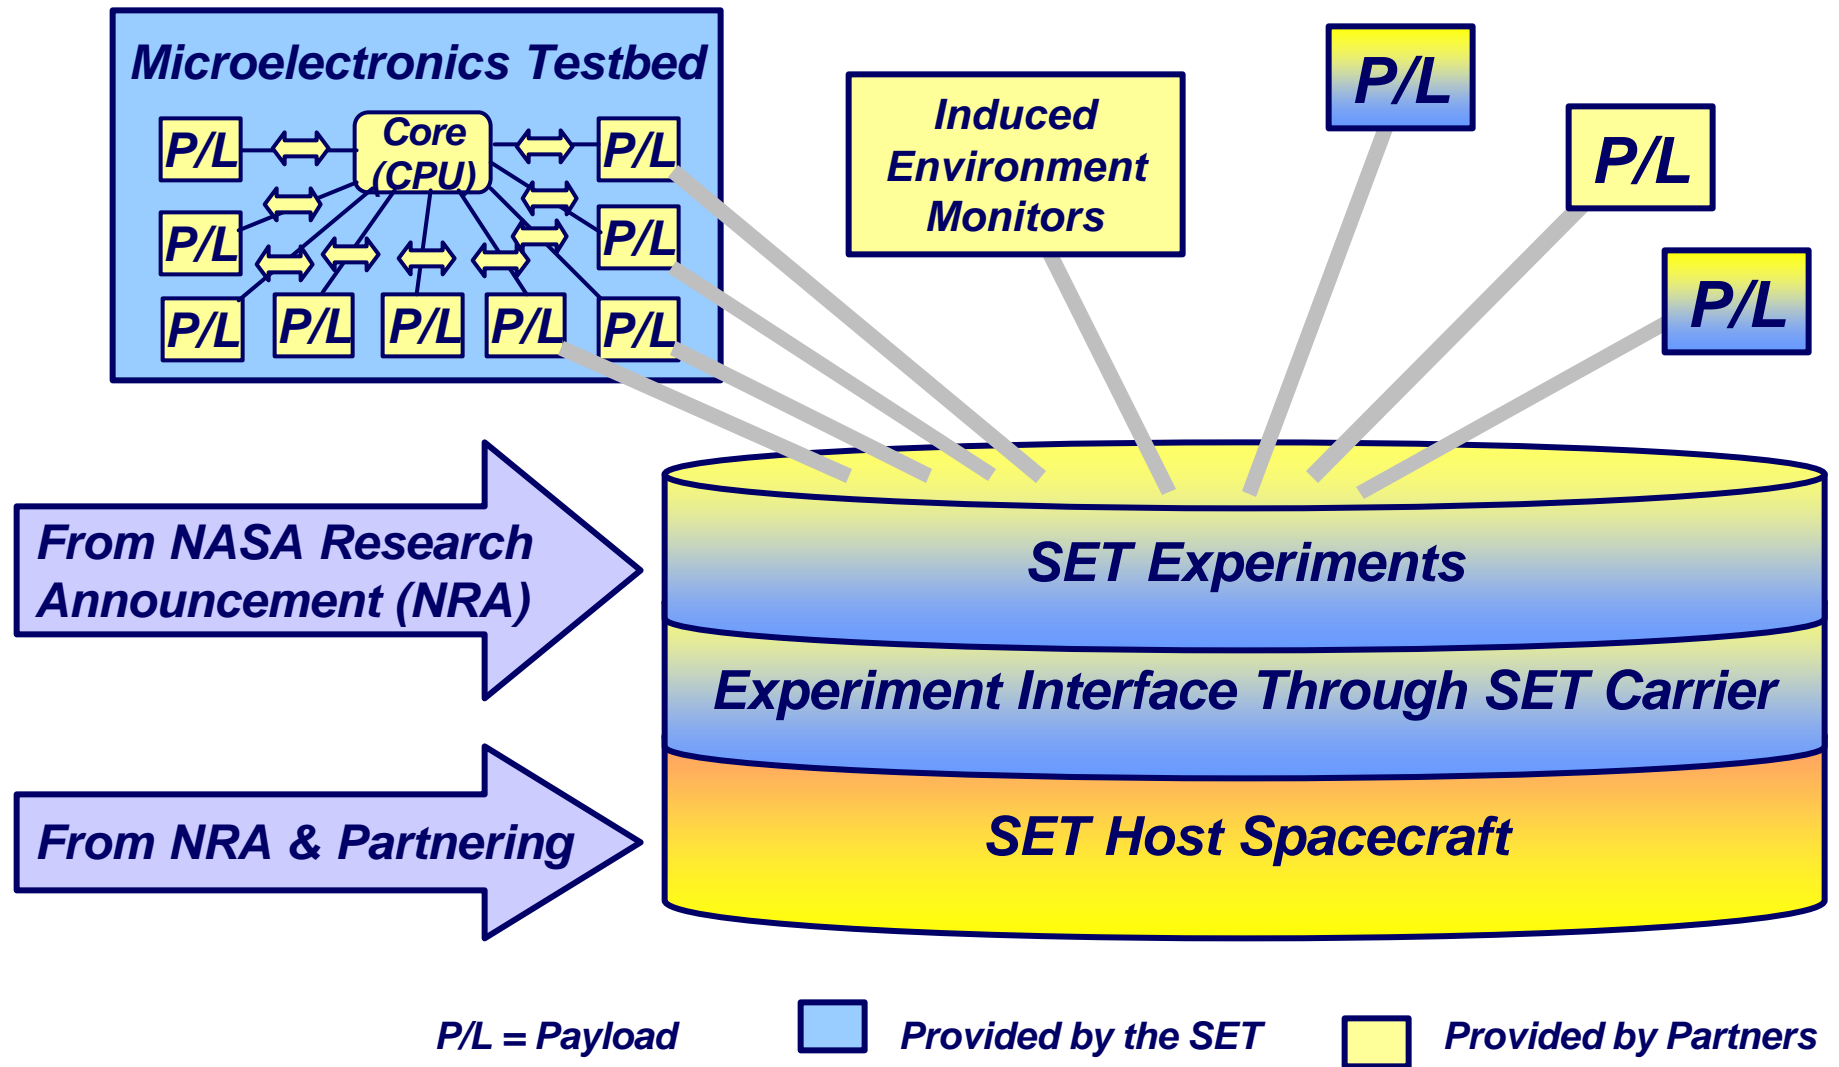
Microelectronics Testbed

P/L

Core (CPU)

P/L

P/L

P/L

P/L

P/L

P/L

P/L

P/L

P/L

Induced Environment Monitors

P/L

P/L

P/L

From NASA Research Announcement (NRA)

From NRA & Partnering

SET Experiments

Experiment Interface Through SET Carrier

SET Host Spacecraft

P/L = Payload

Provided by the SET

Provided by Partners